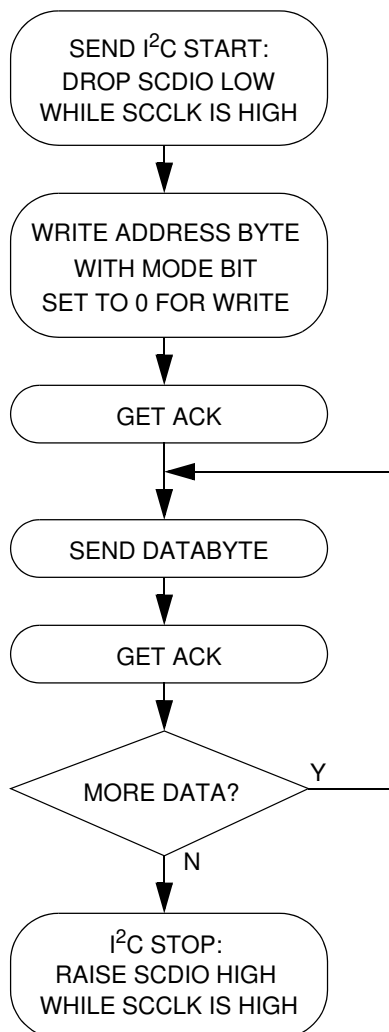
SEND I$^2$C START:
DROP SCDIO LOW
WHILE SCCLK IS HIGH

WRITE ADDRESS BYTE
WITH MODE BIT
SET TO 0 FOR WRITE

GET ACK

SEND DATABYTE

GET ACK

MORE DATA?

Y

N

I$^2$C STOP:
RAISE SCDIO HIGH
WHILE SCCLK IS HIGH